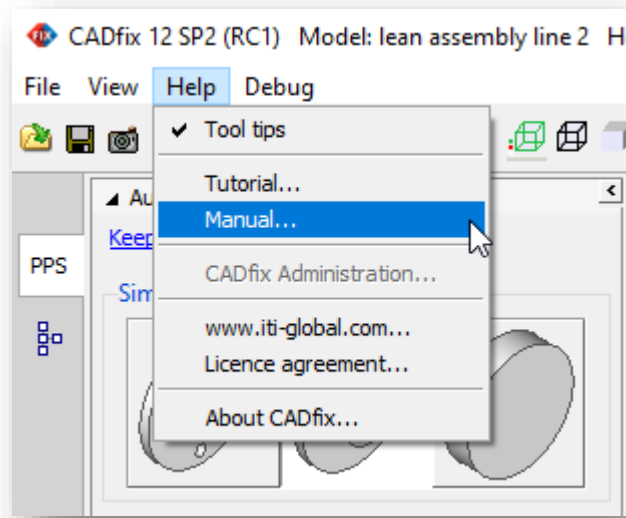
FIX CADfix 12 SP2 (RC1) Model: lean assembly line 2 H

File View Help Debug

✔ Tool tips

Tutorial...

Manual...

CADfix Administration...

www.iti-global.com...

Licence agreement...

About CADfix...

Au

Keep

PPS

Sim

<